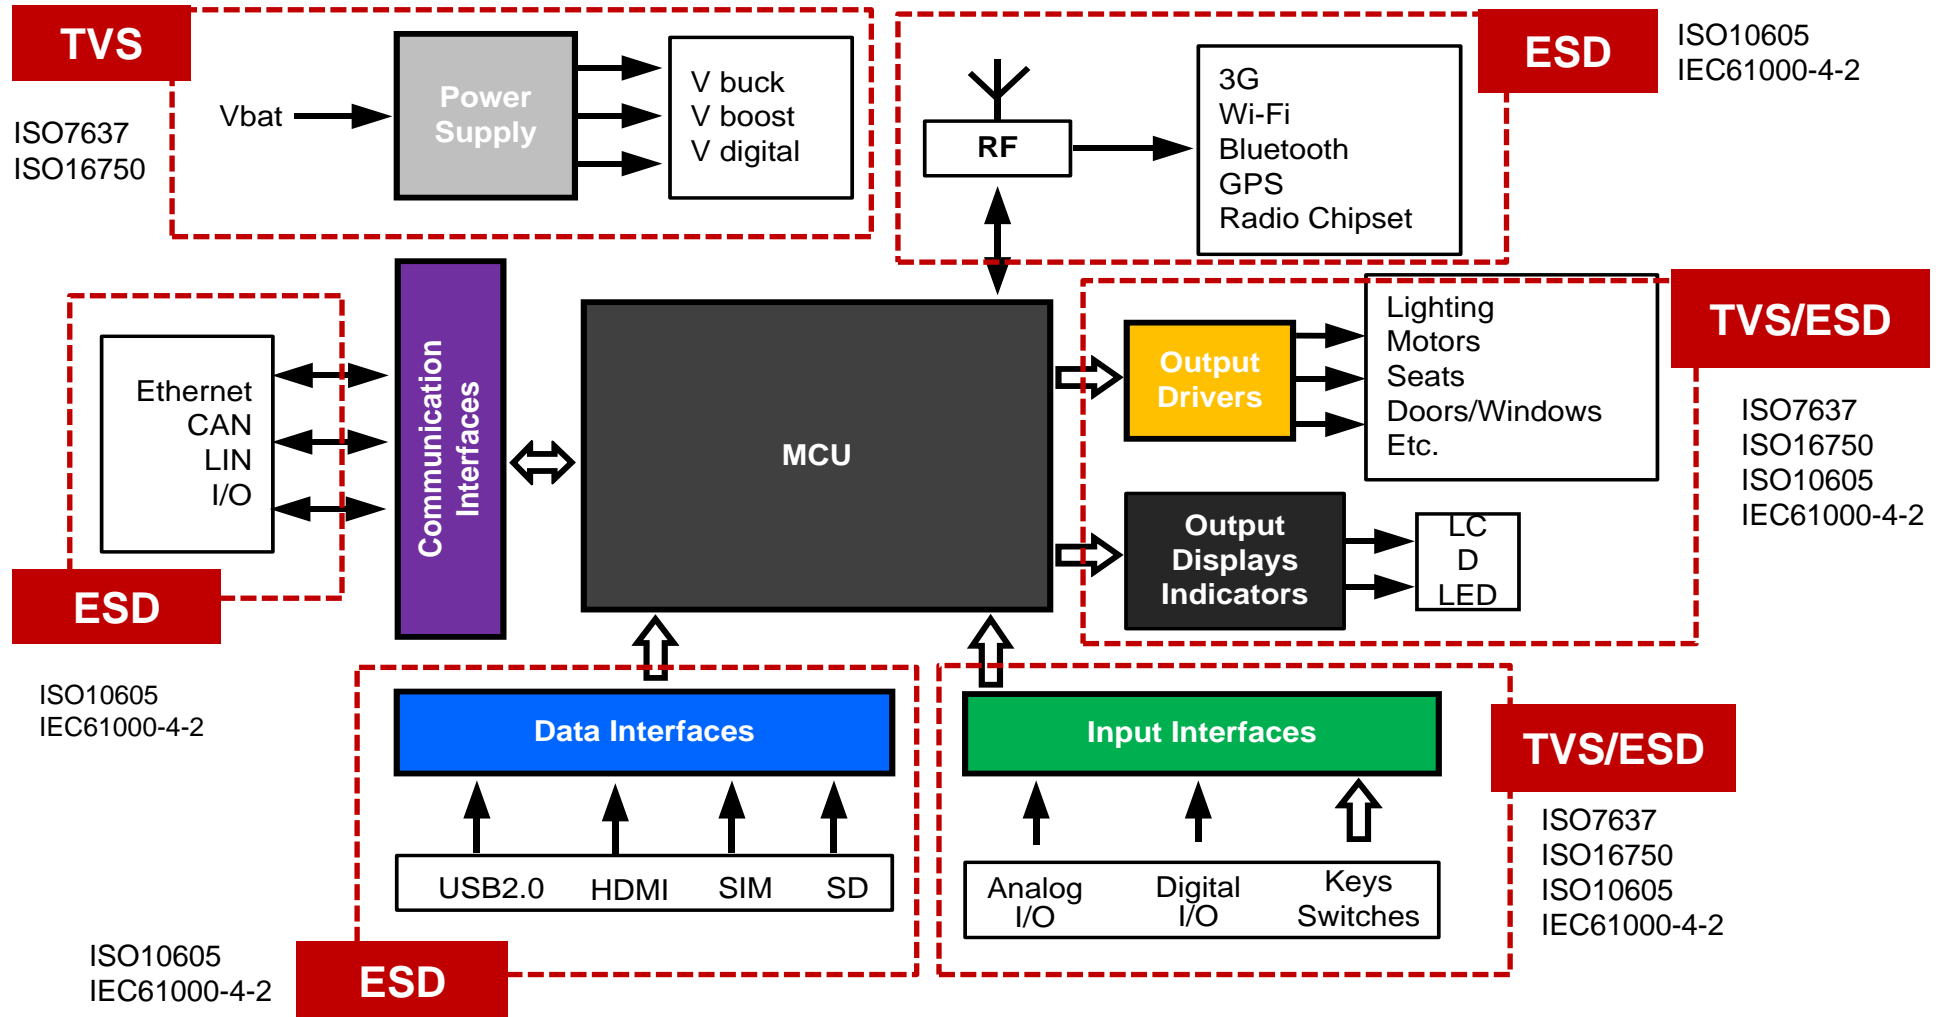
TVS

ISO7637
ISO16750

Vbat

Power Supply

V buck
V boost
V digital

RF

3G
Wi-Fi
Bluetooth
GPS
Radio Chipset

ESD

ISO10605
IEC61000-4-2

Ethernet
CAN
LIN
I/O

ESD

ISO10605
IEC61000-4-2

Communication Interfaces

MCU

Output Drivers

Lighting
Motors
Seats
Doors/Windows
Etc.

TVS/ESD

ISO7637
ISO16750
ISO10605
IEC61000-4-2

Output Displays Indicators

LC
D
LED

Data Interfaces

USB2.0 HDMI SIM SD

ISO10605
IEC61000-4-2

ESD

Input Interfaces

Analog I/O
Digital I/O
Keys Switches

TVS/ESD

ISO7637
ISO16750
ISO10605
IEC61000-4-2